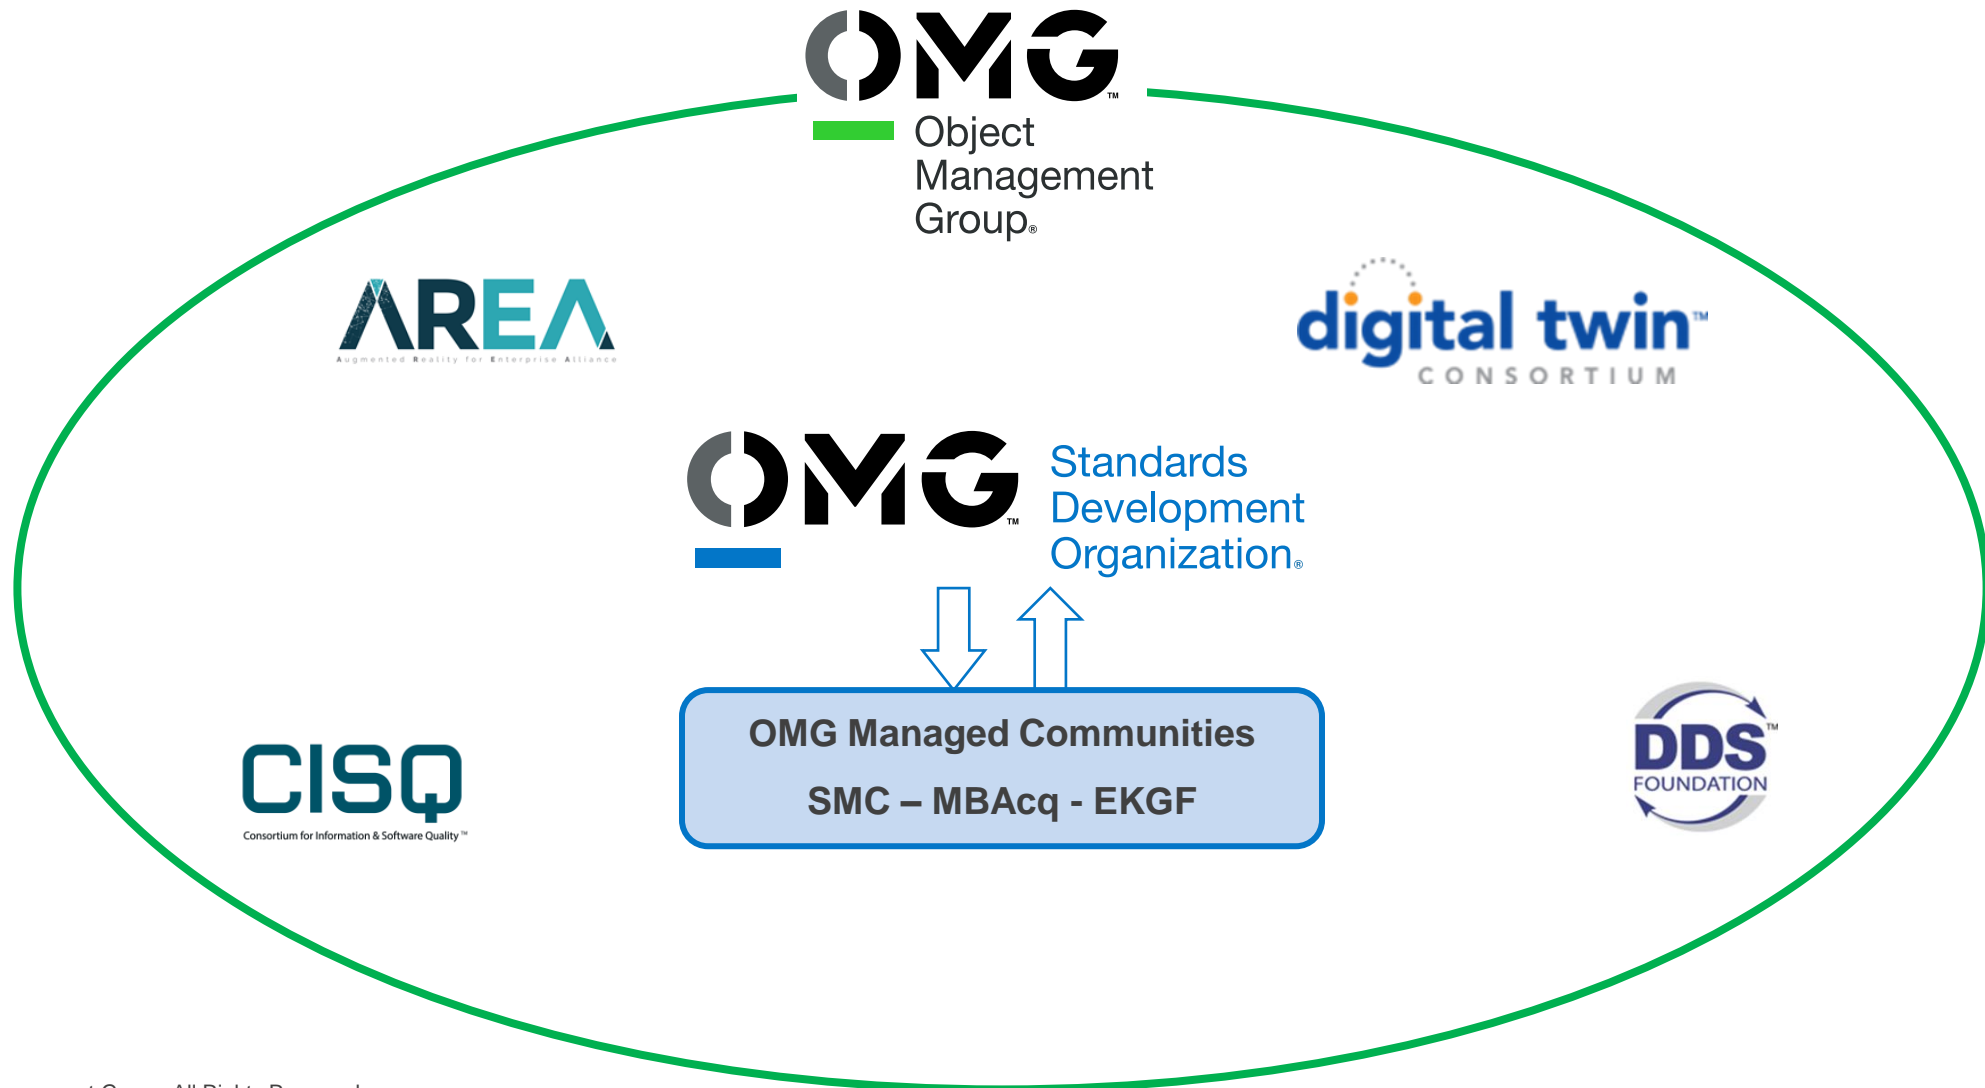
OMG™
Object Management Group®

AREA
Augmented Reality for Enterprise Alliance

digital twin™
CONSORTIUM

OMG™
Standards Development Organization®

OMG Managed Communities
SMC – MBAcq - EKGF

CISQ
Consortium for Information & Software Quality™

DDS™
FOUNDATION

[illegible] Group. All Rights Reserved.